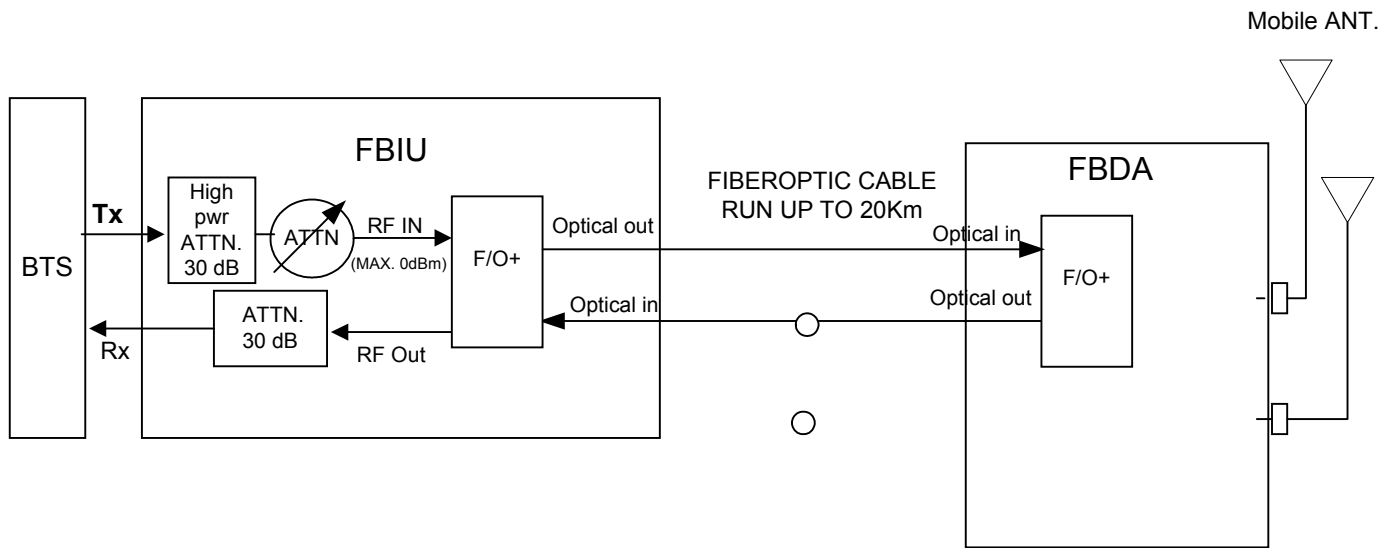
Mobile ANT.

BTS

Tx

Rx

FBIU

High pwr ATTN. 30 dB

ATTN

RF IN

(MAX. 0dBm)

F/O+

Optical out

Optical in

ATTN. 30 dB

RF Out

FIBEROPTIC CABLE RUN UP TO 20Km

FBDA

Optical in

F/O+

Optical out